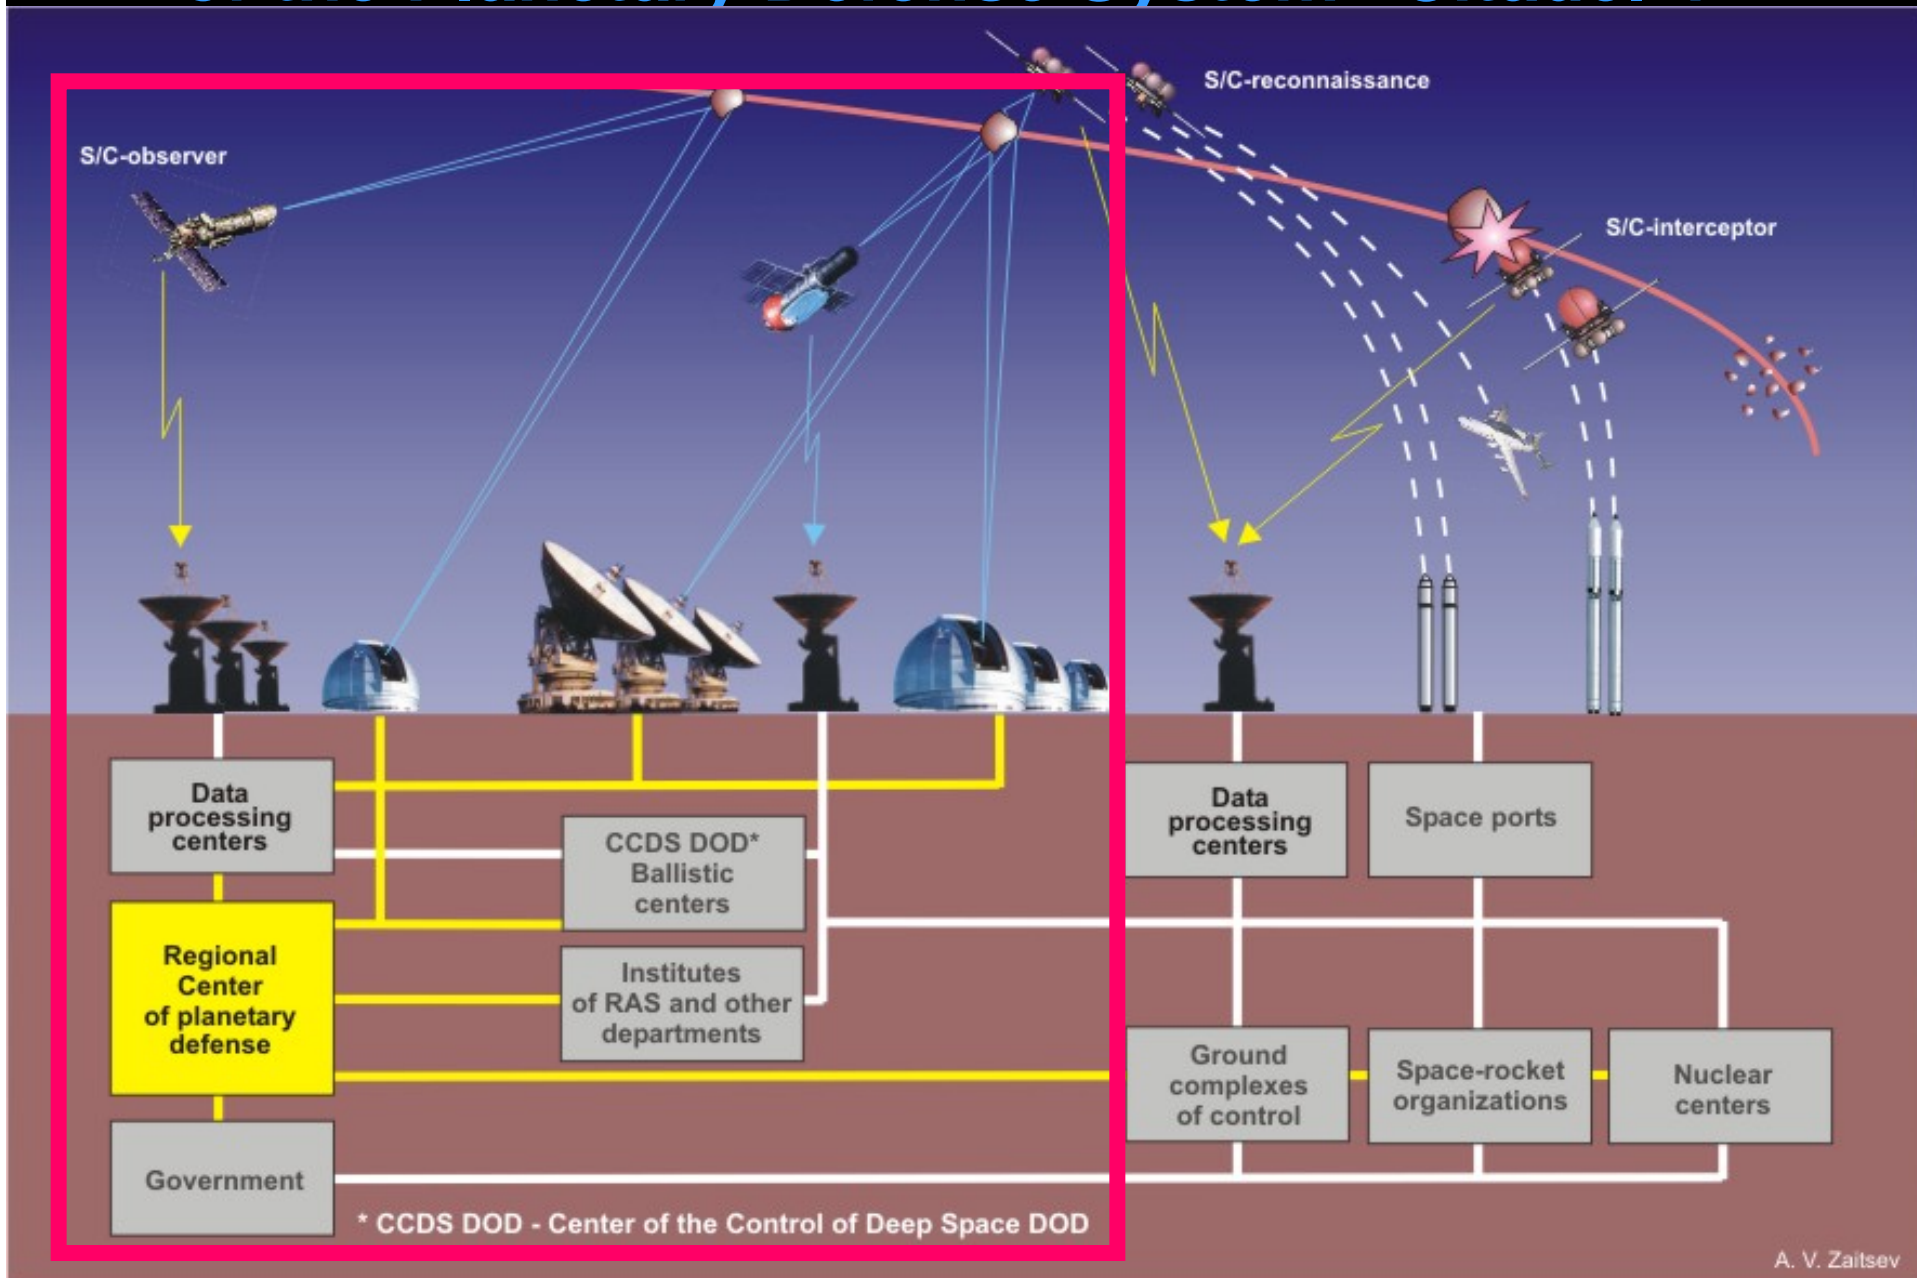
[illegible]

S/C-reconnaissance

S/C-observer

S/C-interceptor

Data processing centers

CCDS DOD* Ballistic centers

Regional Center of planetary defense

Institutes of RAS and other departments

Government

Data processing centers

Space ports

Ground complexes of control

Space-rocket organizations

Nuclear centers

* CCDS DOD - Center of the Control of Deep Space DOD

A. V. Zaitsev